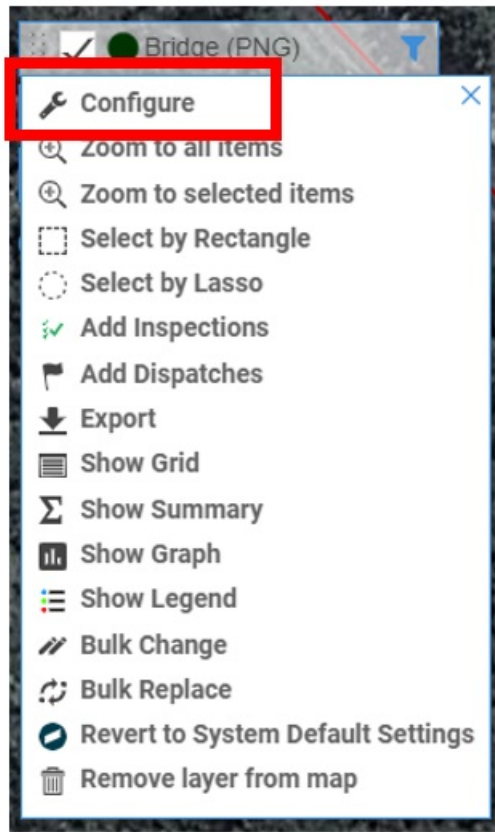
Bridge (PNG)

Configure
Zoom to all items
Zoom to selected items
Select by Rectangle
Select by Lasso
Add Inspections
Add Dispatches
Export
Show Grid
Show Summary
Show Graph
Show Legend
Bulk Change
Bulk Replace
Revert to System Default Settings
Remove layer from map